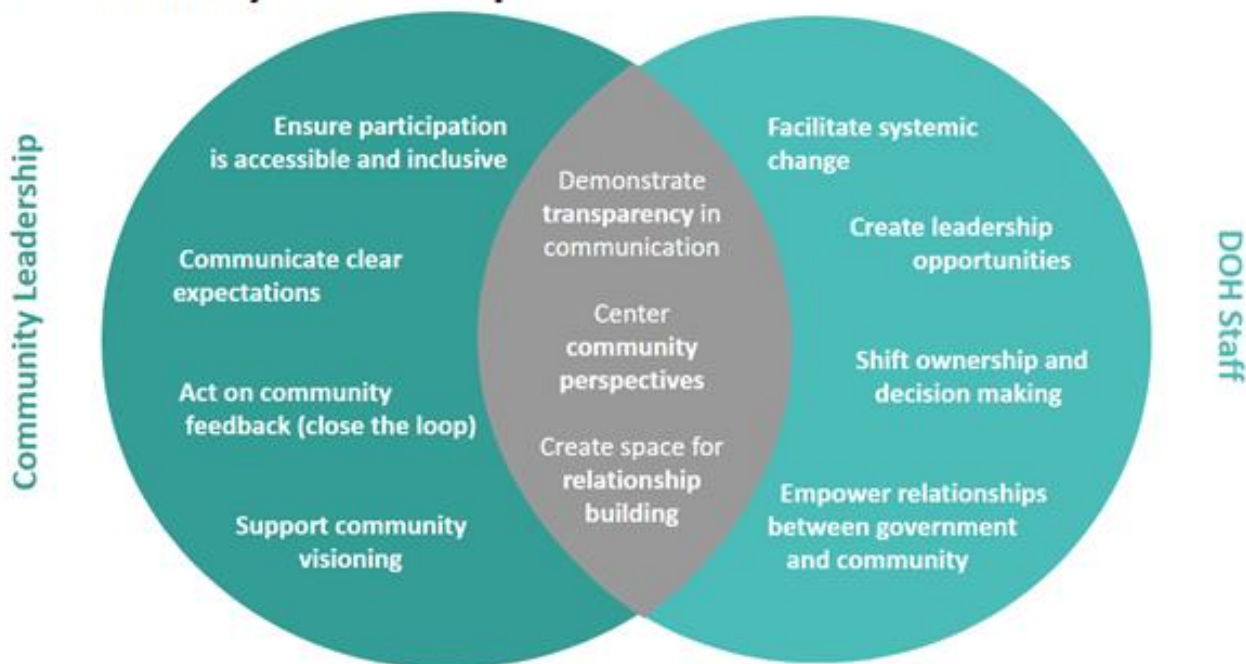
Community Leadership

Ensure participation is accessible and inclusive

Communicate clear expectations

Act on community feedback (close the loop)

Support community visioning

Demonstrate transparency in communication

Center community perspectives

Create space for relationship building

Facilitate systemic change

Create leadership opportunities

Shift ownership and decision making

Empower relationships between government and community

DOH Staff